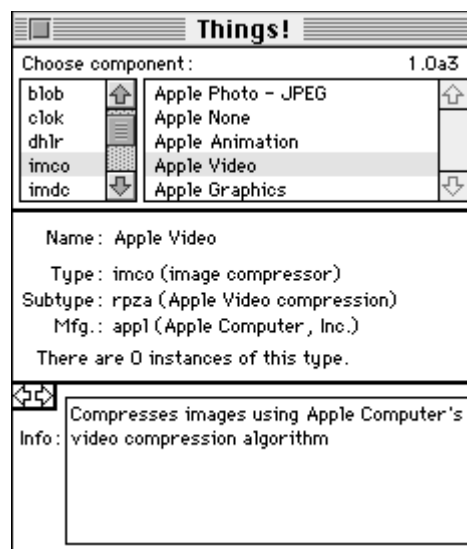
Things!

Choose component: 1.0a3

| | |
|---|---|
| blob | Apple Photo - JPEG |
| clok | Apple None |
| dhlr | Apple Animation |
| imco | Apple Video |
| imdc | Apple Graphics |

Name: Apple Video

Type: imco (image compressor)
Subtype: rpza (Apple Video compression)
Mfg.: appl (Apple Computer, Inc.)

There are 0 instances of this type.

Info: Compresses images using Apple Computer's video compression algorithm